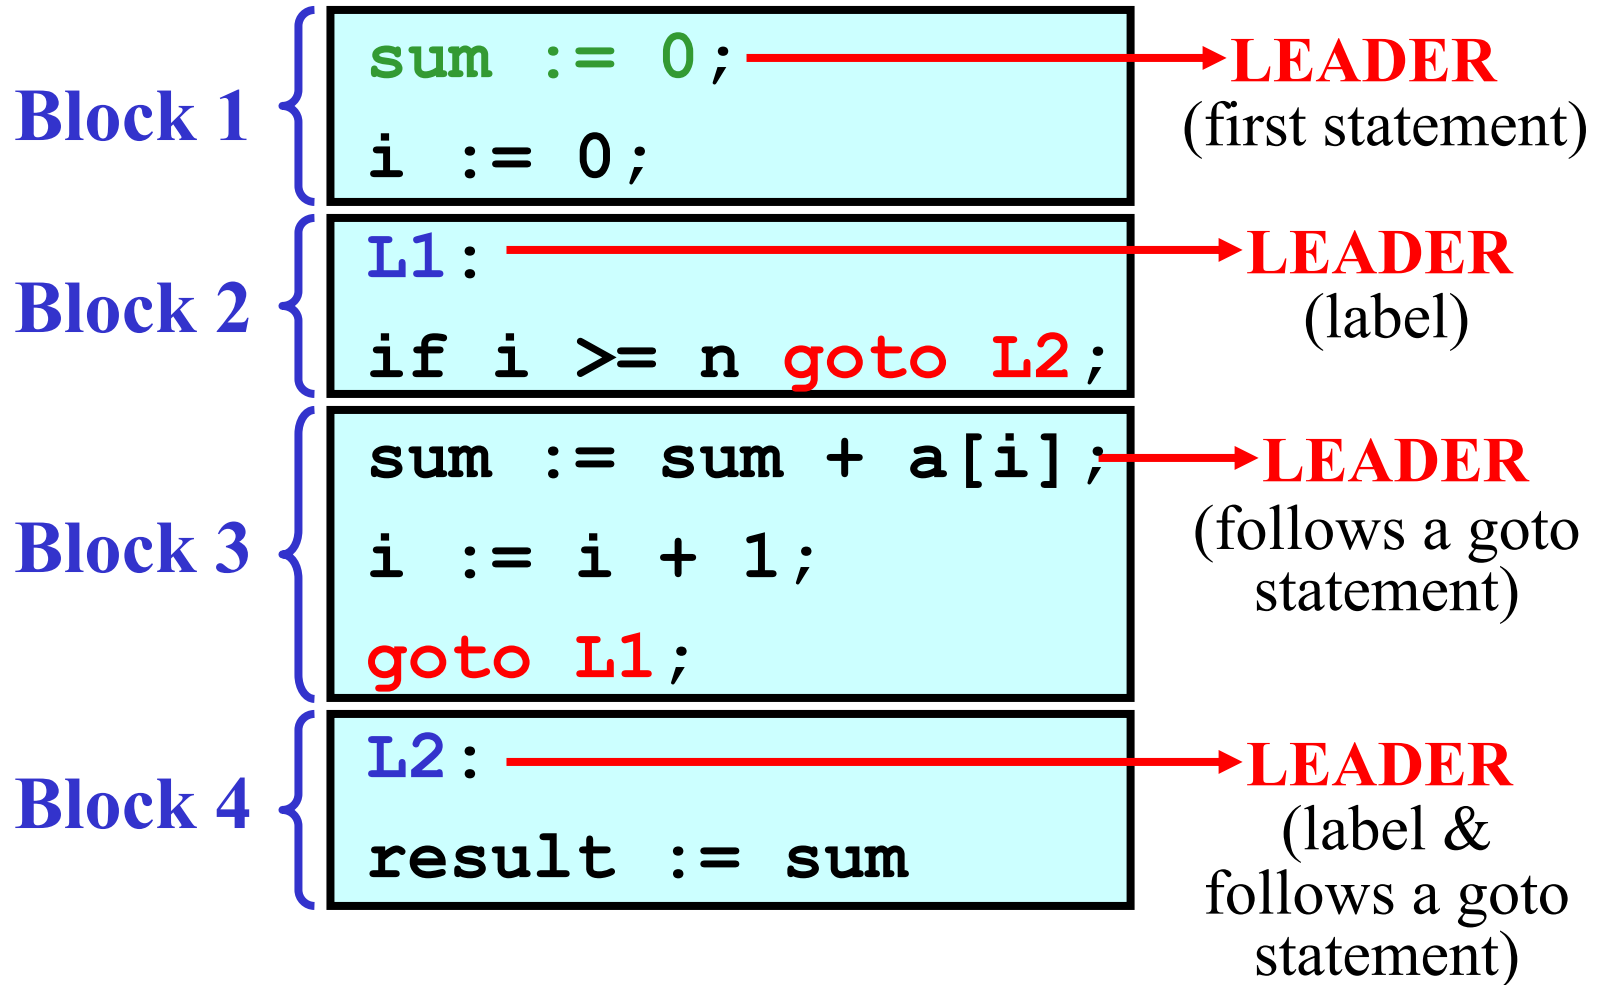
Block 1

sum := 0;
i := 0;

LEADER
(first statement)

Block 2

L1:
if i >= n goto L2;

LEADER
(label)

Block 3

sum := sum + a[i];
i := i + 1;
goto L1;

LEADER
(follows a goto statement)

Block 4

L2:
result := sum

LEADER
(label & follows a goto statement)